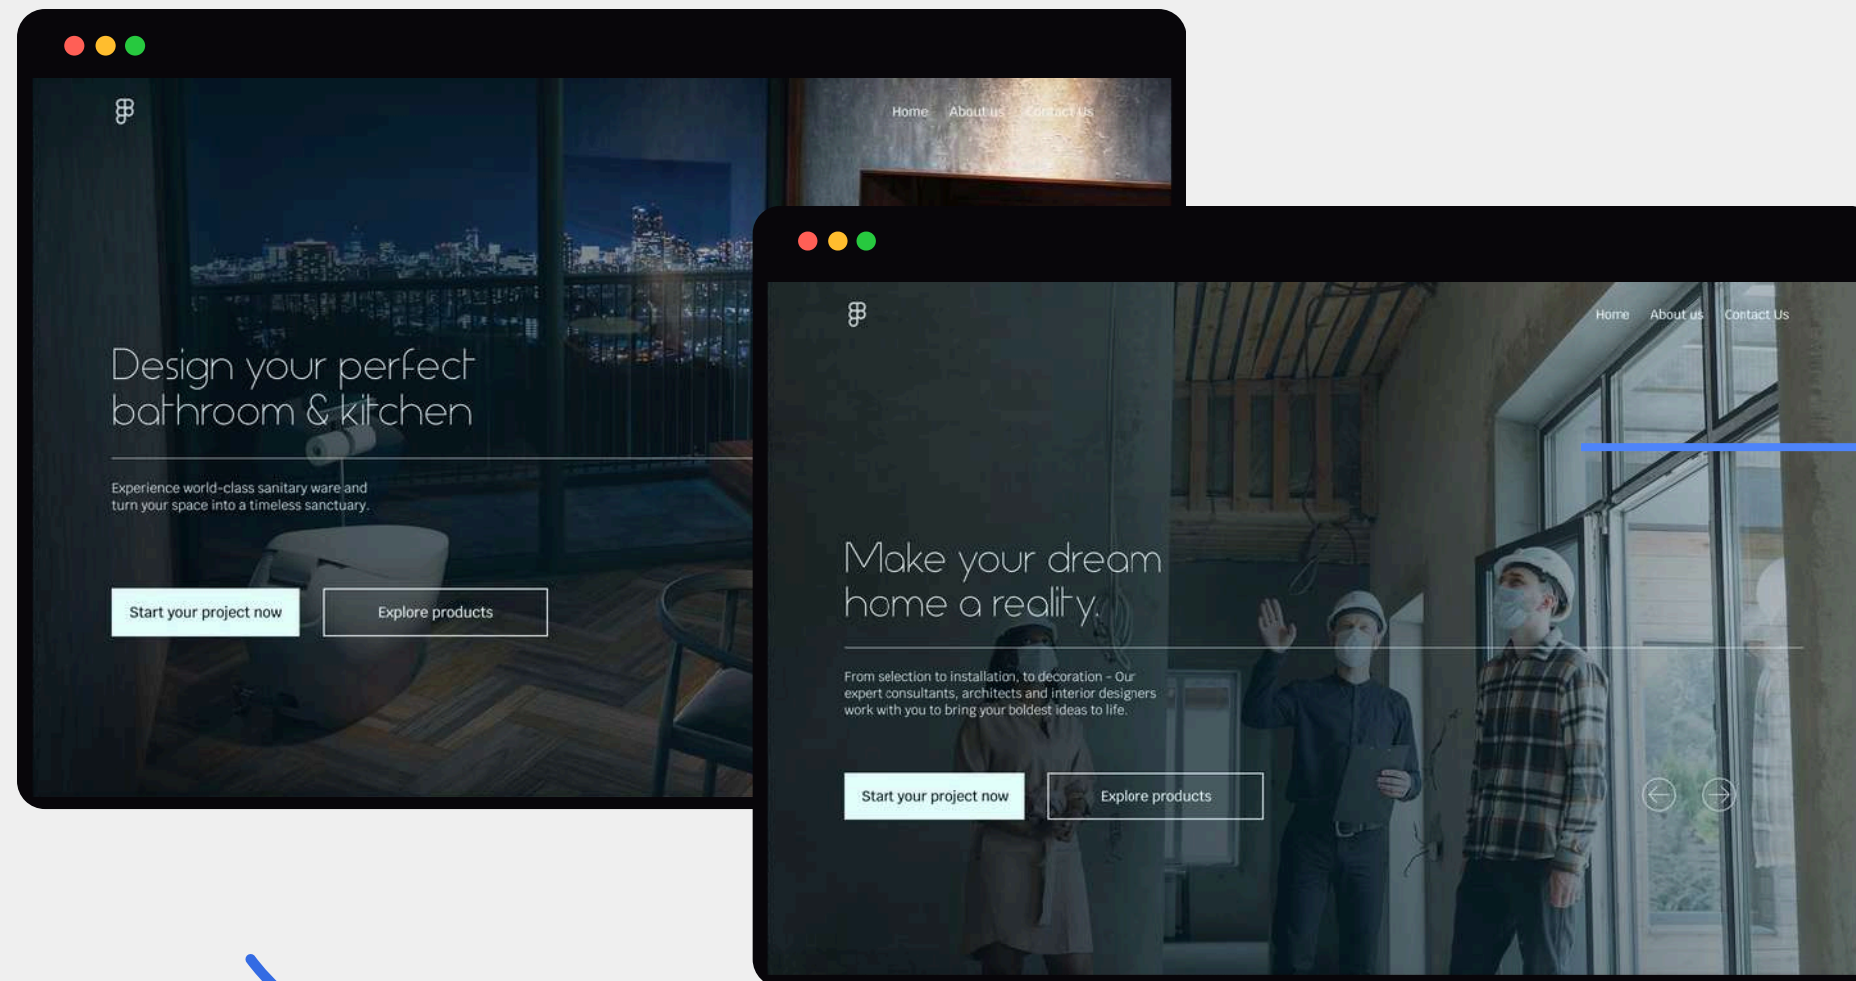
Home About us Contact Us

Design your perfect bathroom & kitchen

Experience world-class sanitary ware and turn your space into a timeless sanctuary.

Start your project now

Explore products

Home About us Contact Us

Make your dream home a reality.

From selection to installation, to decoration - Our expert consultants, architects and interior designers work with you to bring your boldest ideas to life.

Start your project now

Explore products